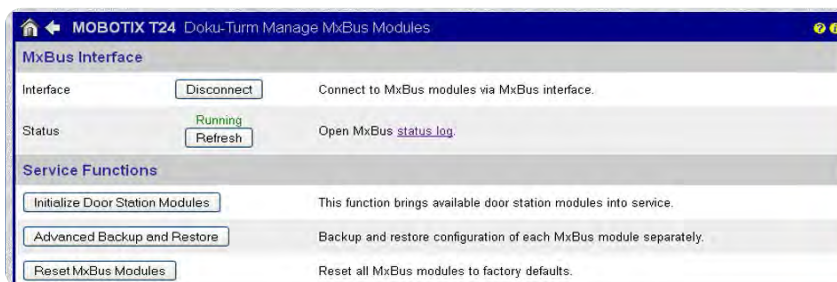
MOBOTIX T24 Doku-Turm Manage MxBus Modules

MxBus Interface

Interface Disconnect Connect to MxBus modules via MxBus interface.

Status Running Refresh Open MxBus status log.

Service Functions

Initialize Door Station Modules This function brings available door station modules into service.

Advanced Backup and Restore Backup and restore configuration of each MxBus module separately.

Reset MxBus Modules Reset all MxBus modules to factory defaults.